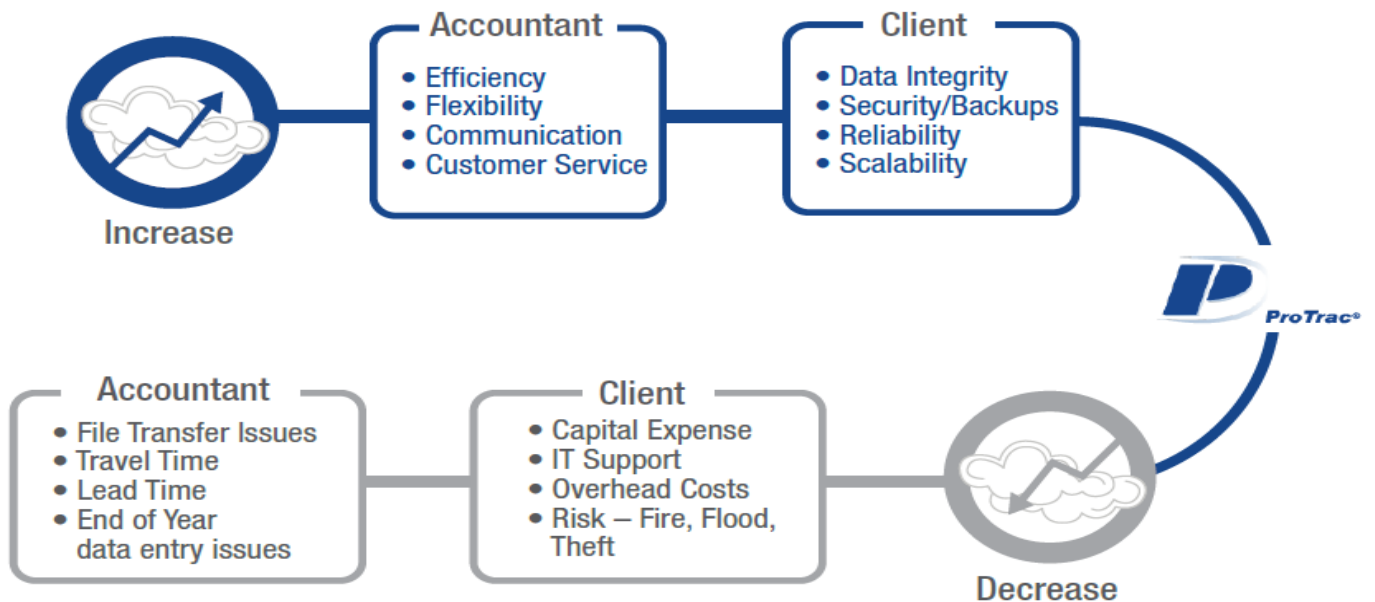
Increase

Accountant
• Efficiency
• Flexibility
• Communication
• Customer Service

Client
• Data Integrity
• Security/Backups
• Reliability
• Scalability

ProTrac®

Accountant
• File Transfer Issues
• Travel Time
• Lead Time
• End of Year data entry issues

Client
• Capital Expense
• IT Support
• Overhead Costs
• Risk – Fire, Flood, Theft

Decrease